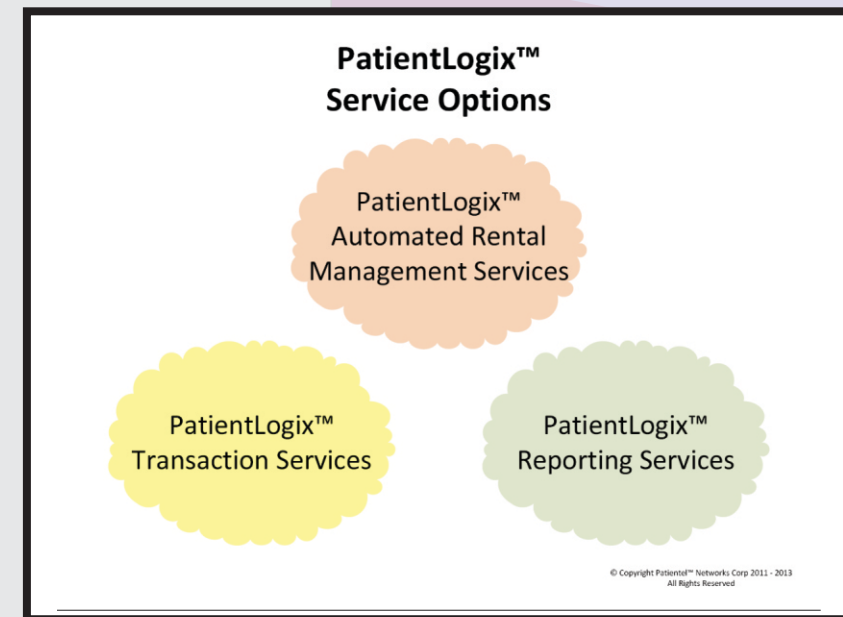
PatientLogix™
Service Options

PatientLogix™
Automated Rental
Management Services

PatientLogix™
Transaction Services

PatientLogix™
Reporting Services

© Copyright Patientel™ Networks Corp 2011 - 2013
All Rights Reserved